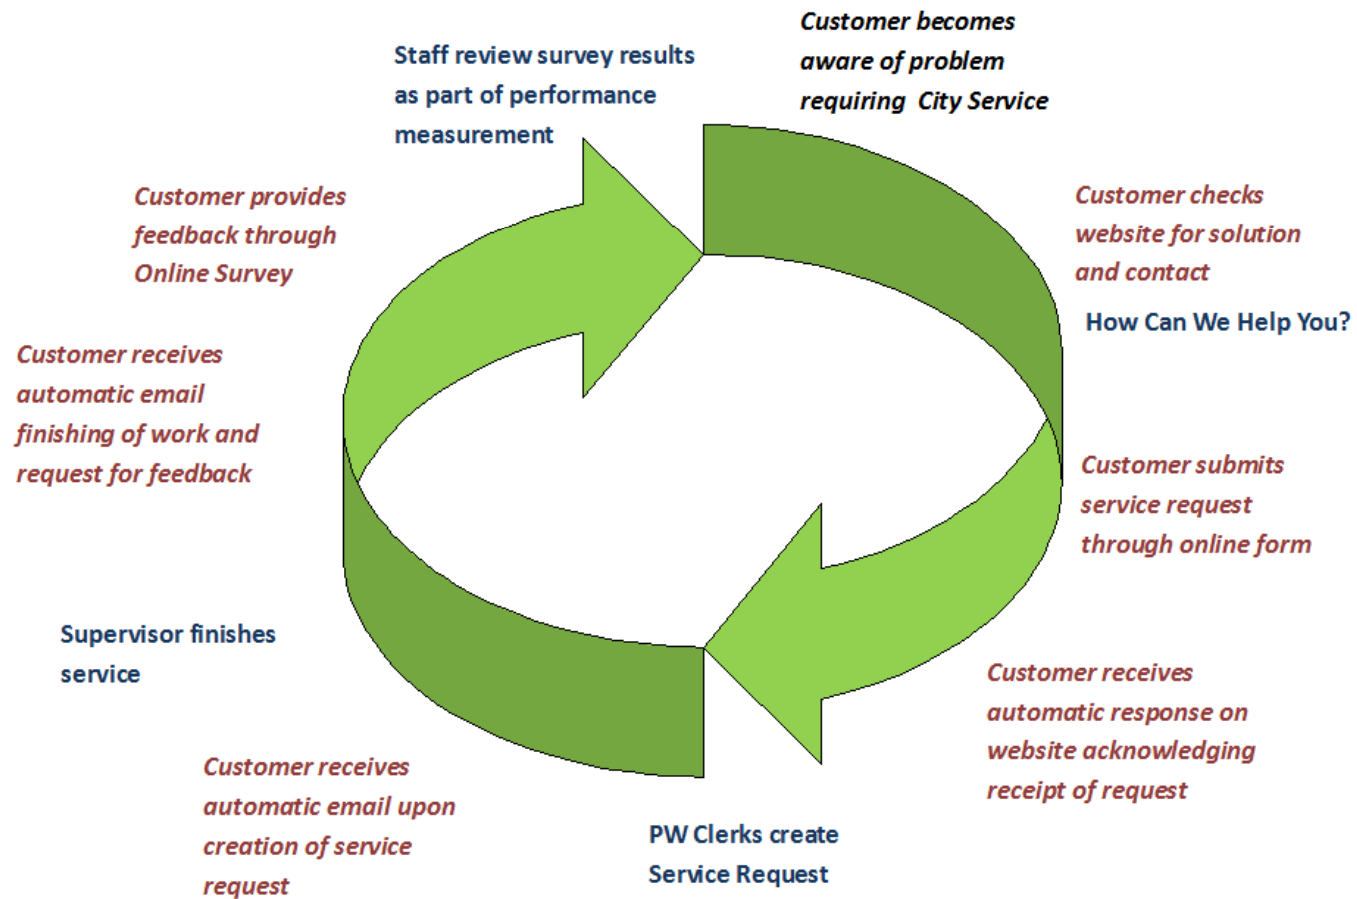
Customer becomes aware of problem requiring City Service

Customer checks website for solution and contact

How Can We Help You?

Customer submits service request through online form

Customer receives automatic response on website acknowledging receipt of request

PW Clerks create Service Request

Customer receives automatic email upon creation of service request

Supervisor finishes service

Customer receives automatic email finishing of work and request for feedback

Customer provides feedback through Online Survey

Staff review survey results as part of performance measurement